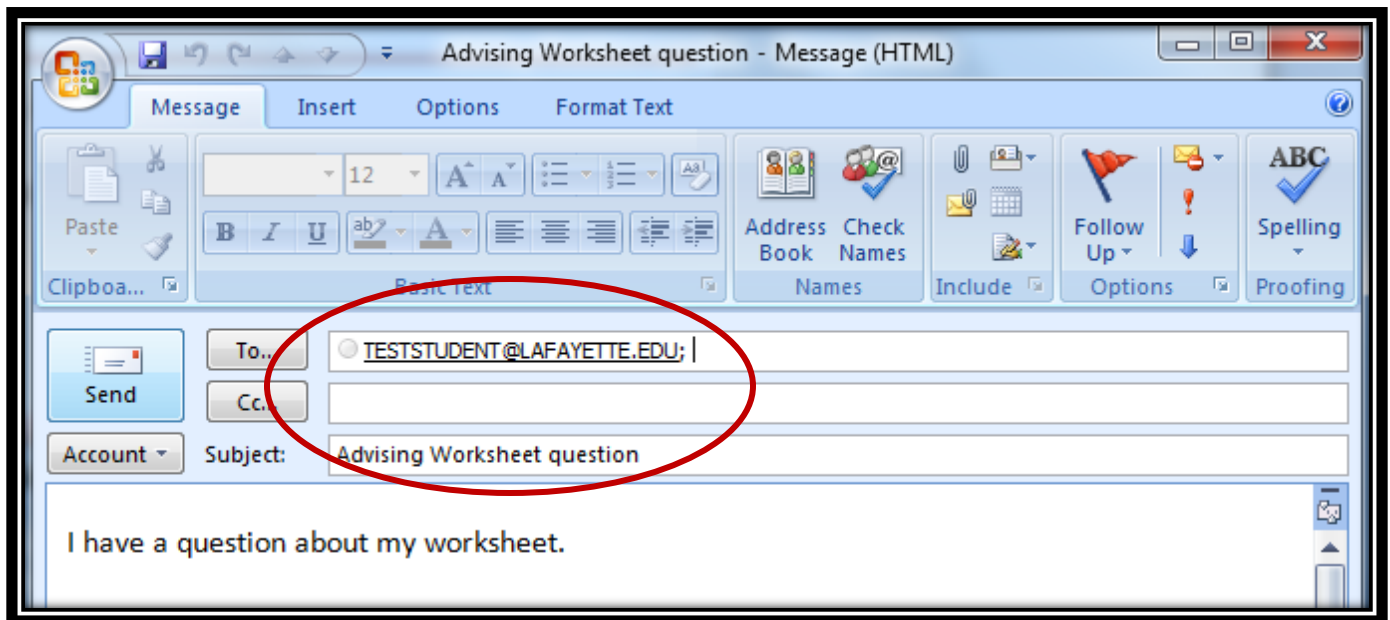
Advising Worksheet question - Message (HTML)

Message Insert Options Format Text

Paste

Clipboa...

12

Basic Text

Address Book

Check Names

Names

Include

Follow Up

Options

ABC

Spelling

Proofing

Send

To...

TESTSTUDENT@LAFAYETTE.EDU;

Cc...

Account

Subject: Advising Worksheet question

I have a question about my worksheet.